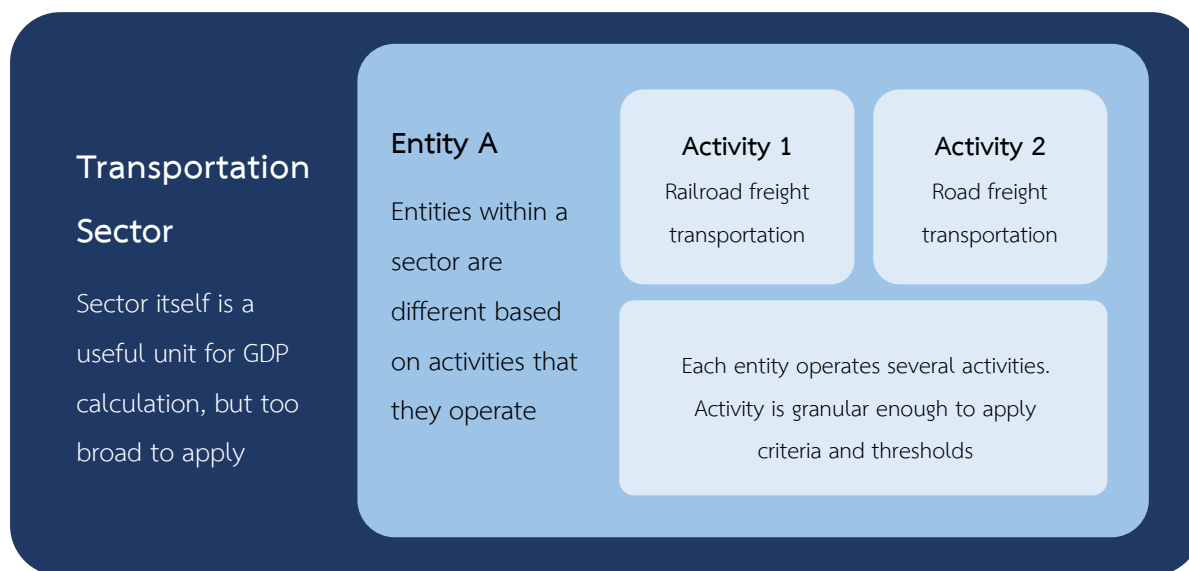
Transportation Sector

Sector itself is a useful unit for GDP calculation, but too broad to apply

Entity A

Entities within a sector are different based on activities that they operate

Activity 1
Railroad freight transportation

Activity 2
Road freight transportation

Each entity operates several activities. Activity is granular enough to apply criteria and thresholds